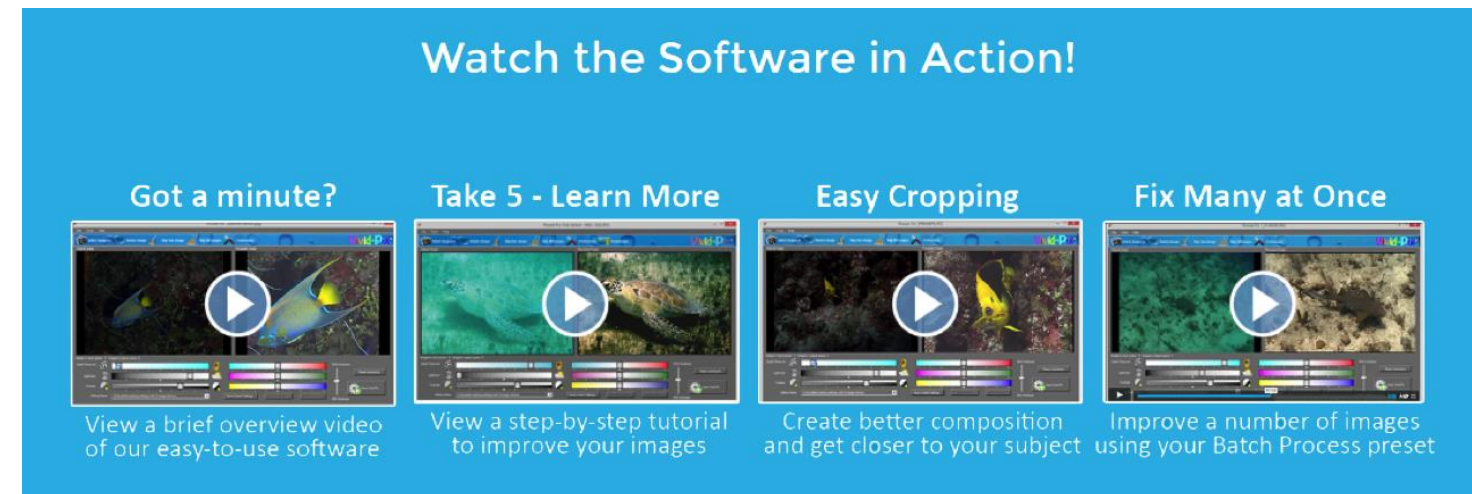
Watch the Software in Action!

Got a minute?

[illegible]

View a brief overview video of our easy-to-use software

Take 5 - Learn More

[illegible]

View a step-by-step tutorial to improve your images

Easy Cropping

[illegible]

Create better composition and get closer to your subject

Fix Many at Once

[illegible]

Improve a number of images using your Batch Process preset